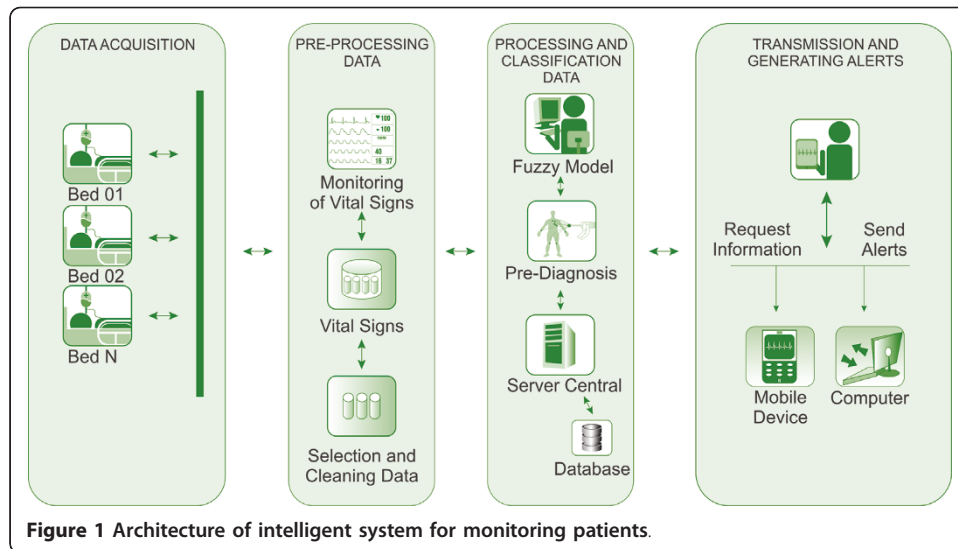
DATA ACQUISITION

Bed 01

Bed 02

Bed N

PRE-PROCESSING DATA

100
100
100
40
16 37

Monitoring of Vital Signs

Vital Signs

Selection and Cleaning Data

PROCESSING AND CLASSIFICATION DATA

Fuzzy Model

Pre-Diagnosis

Server Central

Database

TRANSMISSION AND GENERATING ALERTS

Request Information

Send Alerts

Mobile Device

Computer

**Figure 1 Architecture of intelligent system for monitoring patients**.